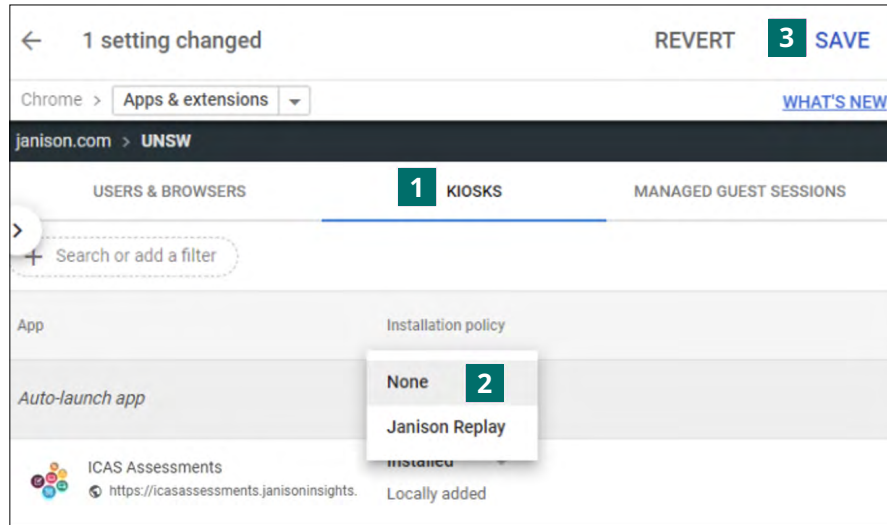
← 1 setting changed REVERT 3 SAVE

Chrome > Apps & extensions ▾ WHAT'S NEW

janison.com > UNSW

USERS & BROWSERS 1 KIOSKS MANAGED GUEST SESSIONS

+ Search or add a filter

App Installation policy

Auto-launch app

None 2
Janison Replay

ICAS Assessments
https://icasassessments.janisoninsights.

Installed
Locally added